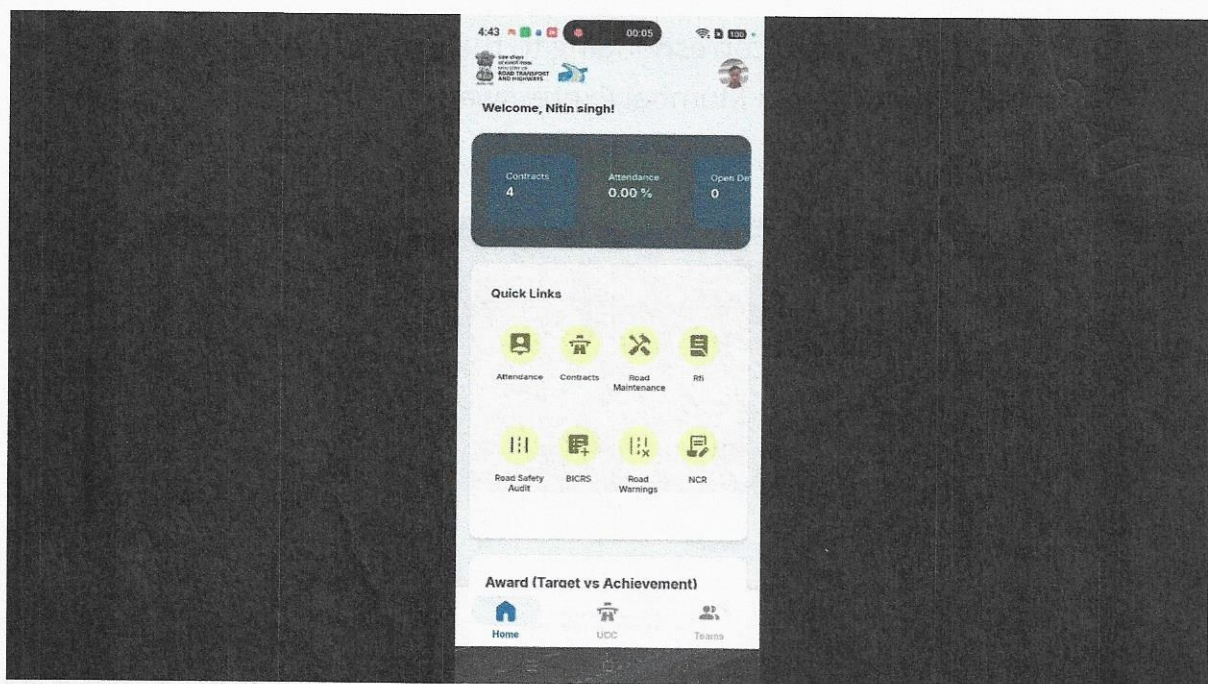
4:43 00:05 100

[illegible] MINISTRY OF ROAD TRANSPORT AND HIGHWAYS

Welcome, Nitin singh!

Contracts
4

Attendance
0.00 %

Open De
0

Quick Links

Attendance

Contracts

Road Maintenance

Rfi

Road Safety Audit

BICRS

Road Warnings

NCR

Award (Target vs Achievement)

Home

UDC

Teams